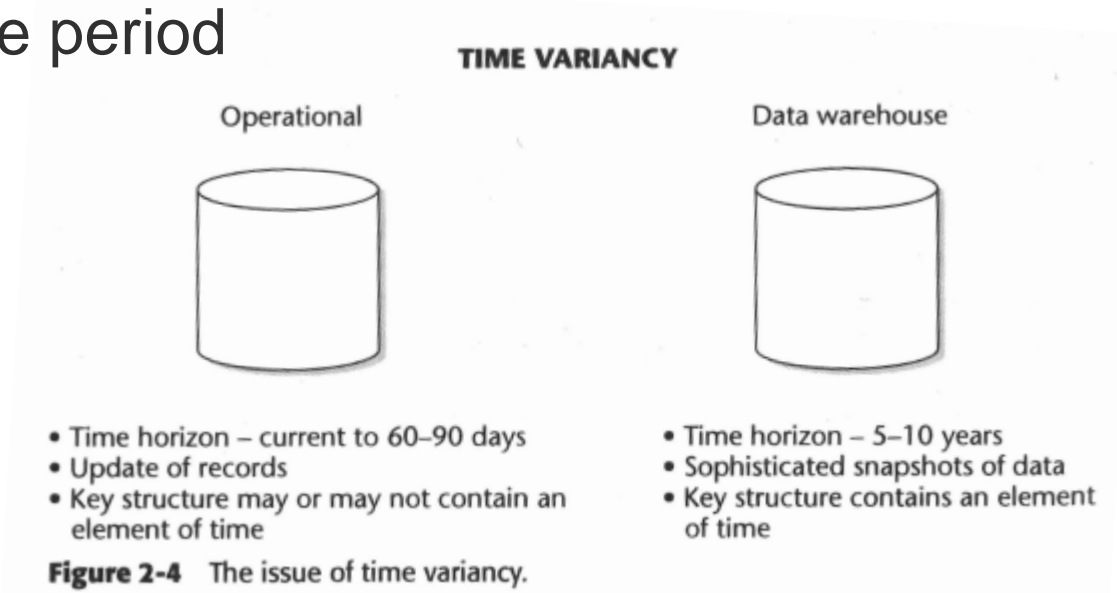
e period

TIME VARIANCY

Operational

• Time horizon – current to 60–90 days
• Update of records
• Key structure may or may not contain an element of time

Data warehouse

• Time horizon – 5–10 years
• Sophisticated snapshots of data
• Key structure contains an element of time

Figure 2-4 The issue of time variancy.